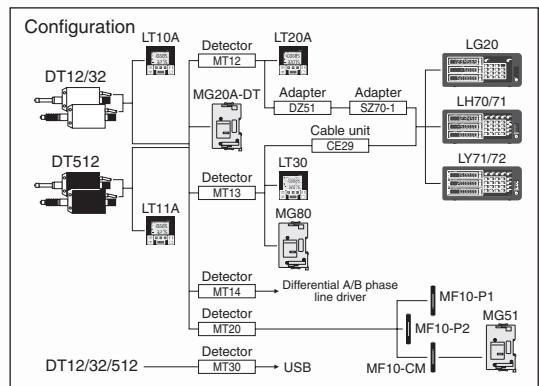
Configuration

LT10A

DT12/32

DT512

LT11A

Detector
MT12

LT20A

MG20A-DT

Adapter
DZ51

Adapter
SZ70-1

LG20

Cable unit
CE29

LH70/71

Detector
MT13

LT30

LY71/72

MG80

Detector
MT14

Differential A/B phase line driver

Detector
MT20

MF10-P1

MF10-P2

MG51

MF10-CM

DT12/32/512

Detector
MT30

USB